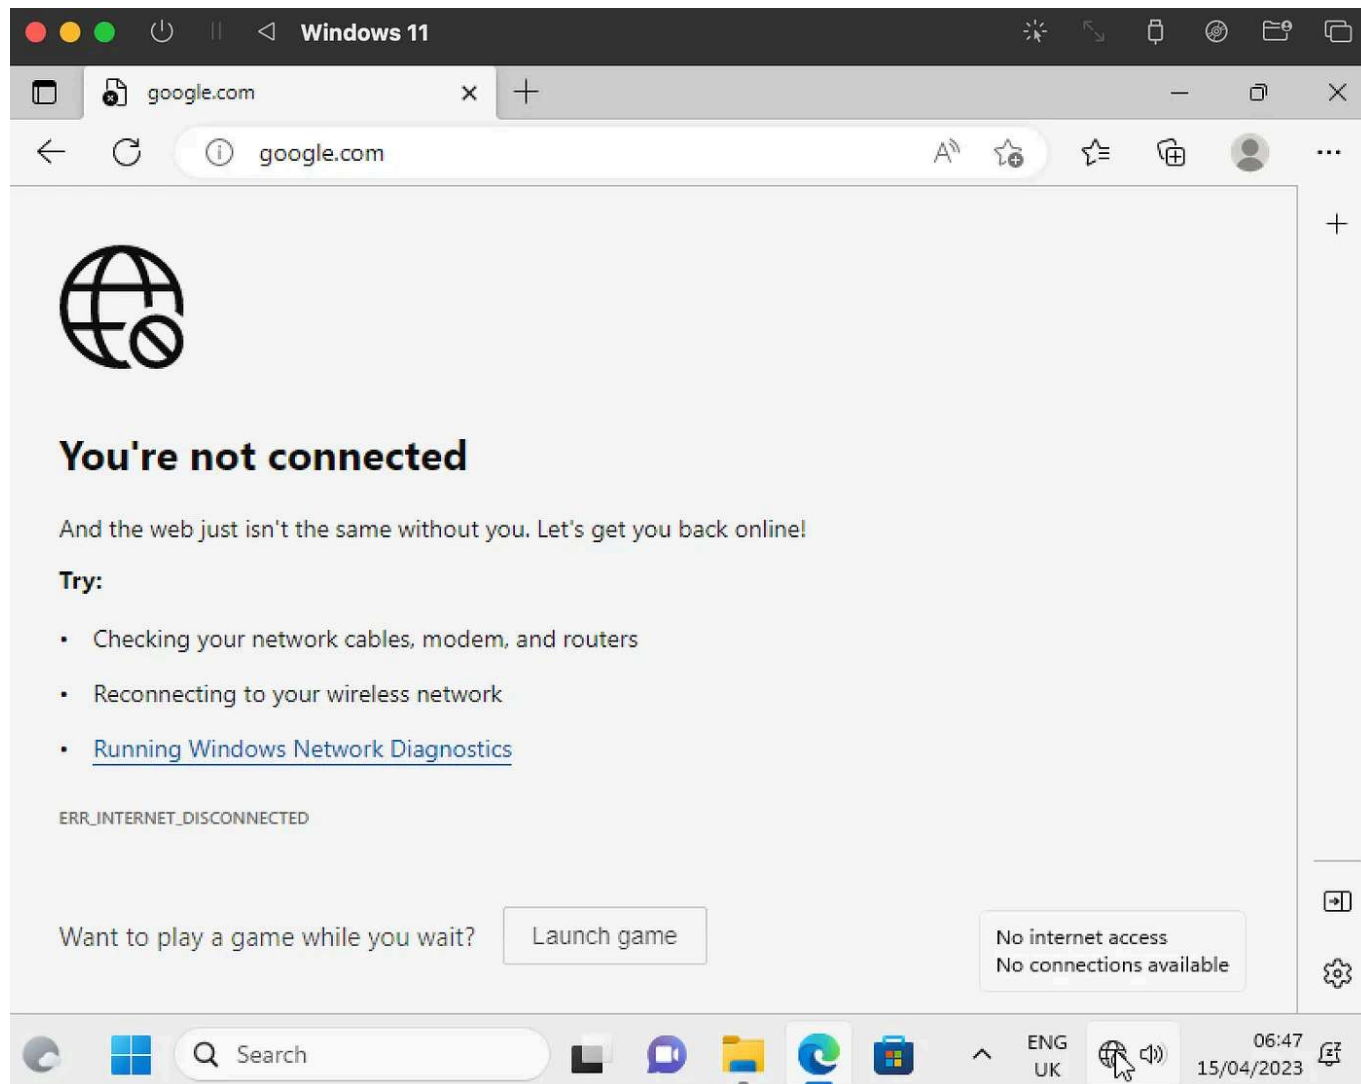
Windows 11

google.com

google.com

You're not connected

And the web just isn't the same without you. Let's get you back online!

Try:

- Checking your network cables, modem, and routers
- Reconnecting to your wireless network
- Running Windows Network Diagnostics

ERR_INTERNET_DISCONNECTED

Want to play a game while you wait? Launch game

No internet access
No connections available

Search

ENG
UK

06:47
15/04/2023